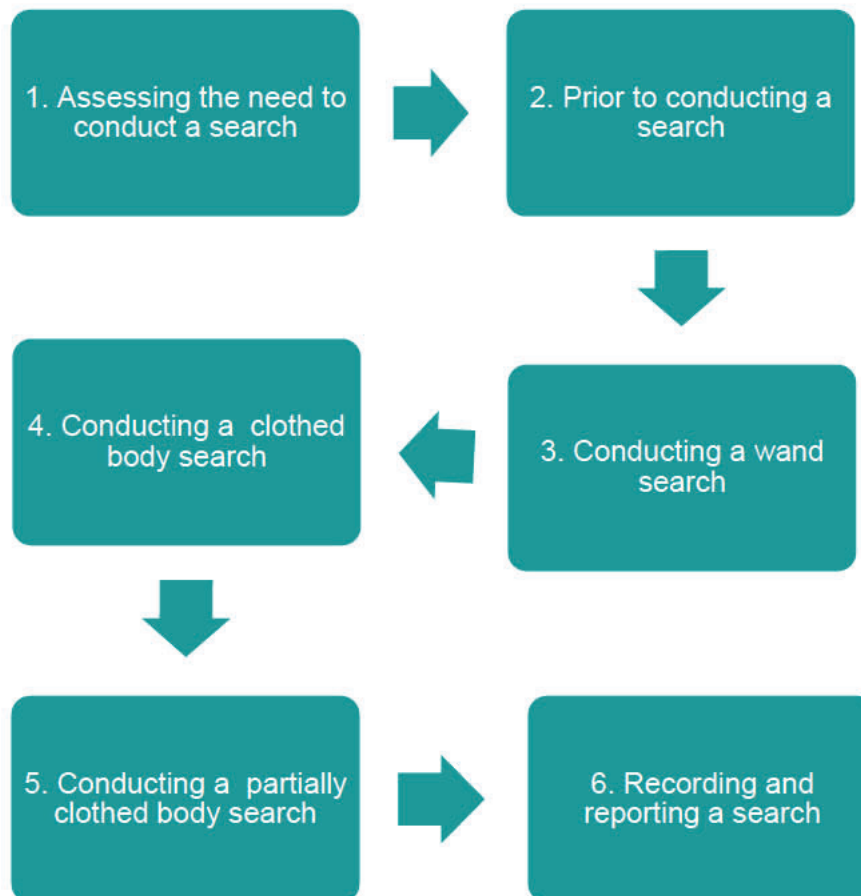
1. Assessing the need to conduct a search

2. Prior to conducting a search

3. Conducting a wand search

4. Conducting a clothed body search

5. Conducting a partially clothed body search

6. Recording and reporting a search